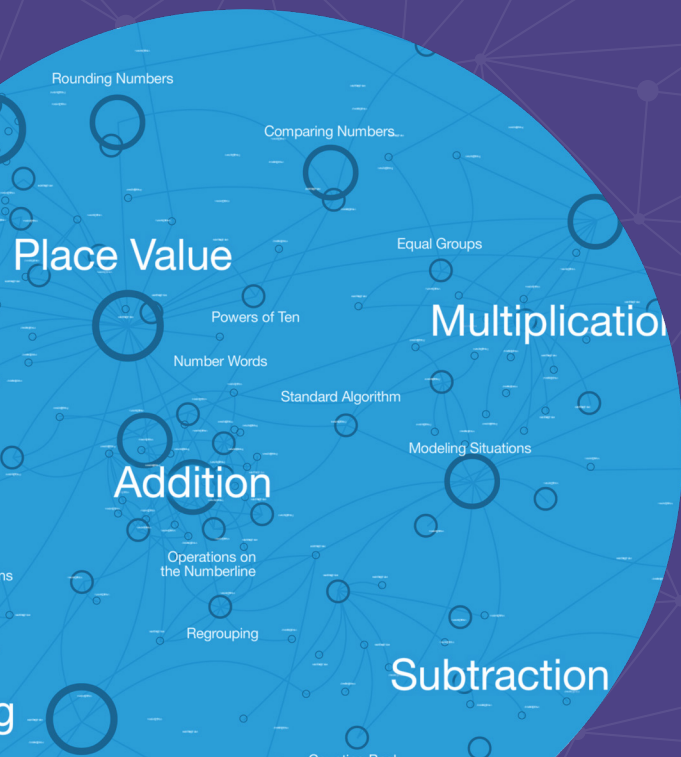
Rounding Numbers

Comparing Numbers

Place Value

Equal Groups

Powers of Ten

Multiplicatio

Number Words

Standard Algorithm

Modeling Situations

Addition

Operations on the Numberline

ns

Regrouping

Subtraction

g